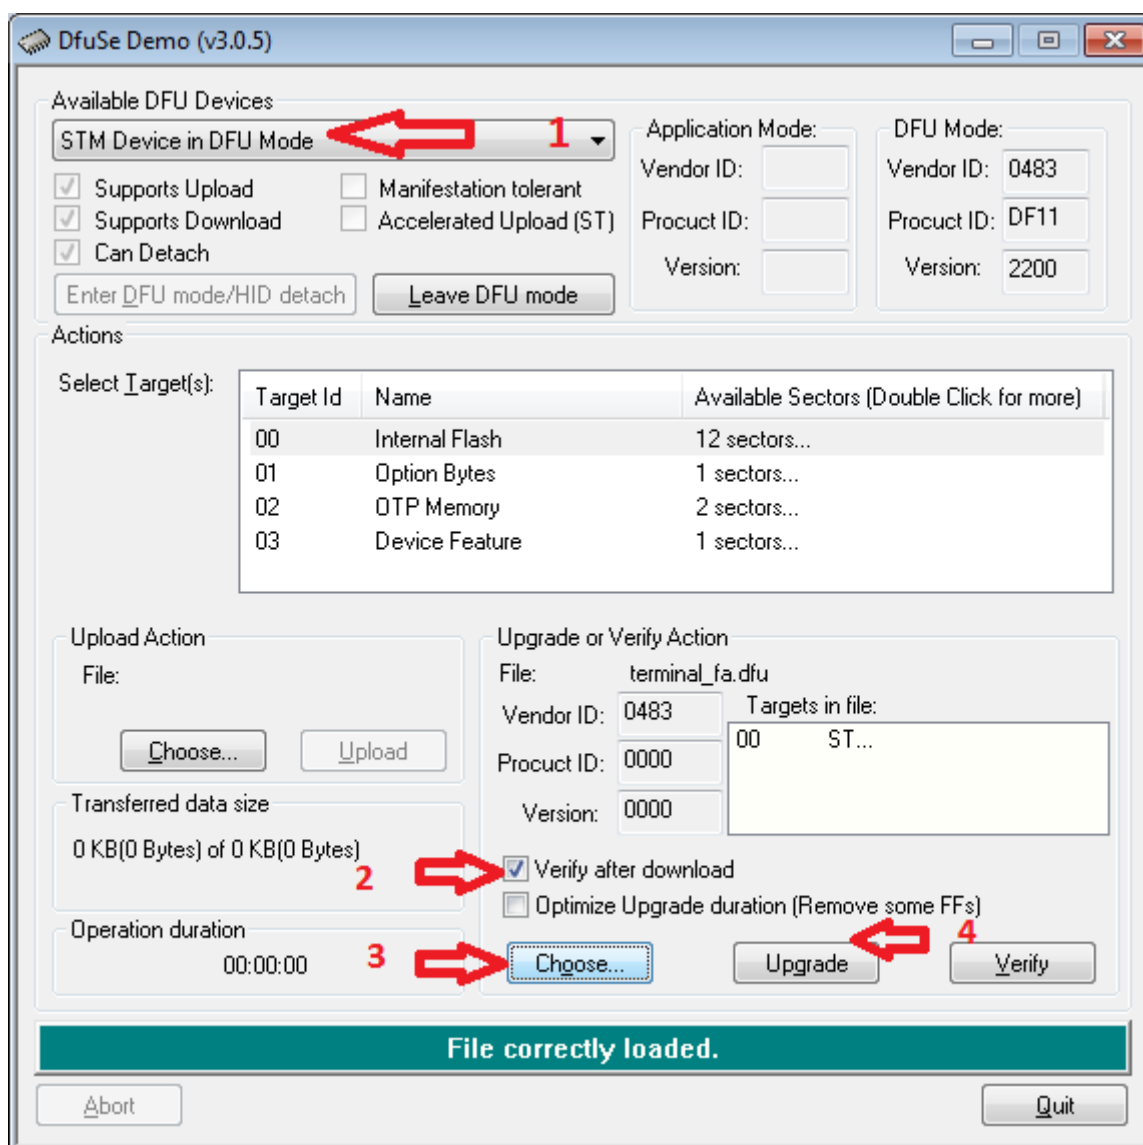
DfuSe Demo (v3.0.5)

Available DFU Devices
STM Device in DFU Mode
1
Supports Upload
Supports Download
Can Detach
Manifestation tolerant
Accelerated Upload (ST)
Enter DFU mode/HID detach
Leave DFU mode

Application Mode:
Vendor ID:
Procuct ID:
Version:

DFU Mode:
Vendor ID: 0483
Procuct ID: DF11
Version: 2200

Actions
Select Target(s):

| Target Id | Name | Available Sectors (Double Click for more) |
|---|---|---|
| 00 | Internal Flash | 12 sectors... |
| 01 | Option Bytes | 1 sectors... |
| 02 | OTP Memory | 2 sectors... |
| 03 | Device Feature | 1 sectors... |

Upload Action
File:
Choose...
Upload

Transferred data size
0 KB(0 Bytes) of 0 KB(0 Bytes)

Operation duration
00:00:00

Upgrade or Verify Action
File: terminal_fa.dfu
Vendor ID: 0483
Procuct ID: 0000
Version: 0000
Targets in file:
00 ST...
2
Verify after download
Optimize Upgrade duration (Remove some FFs)
3
Choose...
Upgrade
4
Verify

File correctly loaded.

Abort
Quit